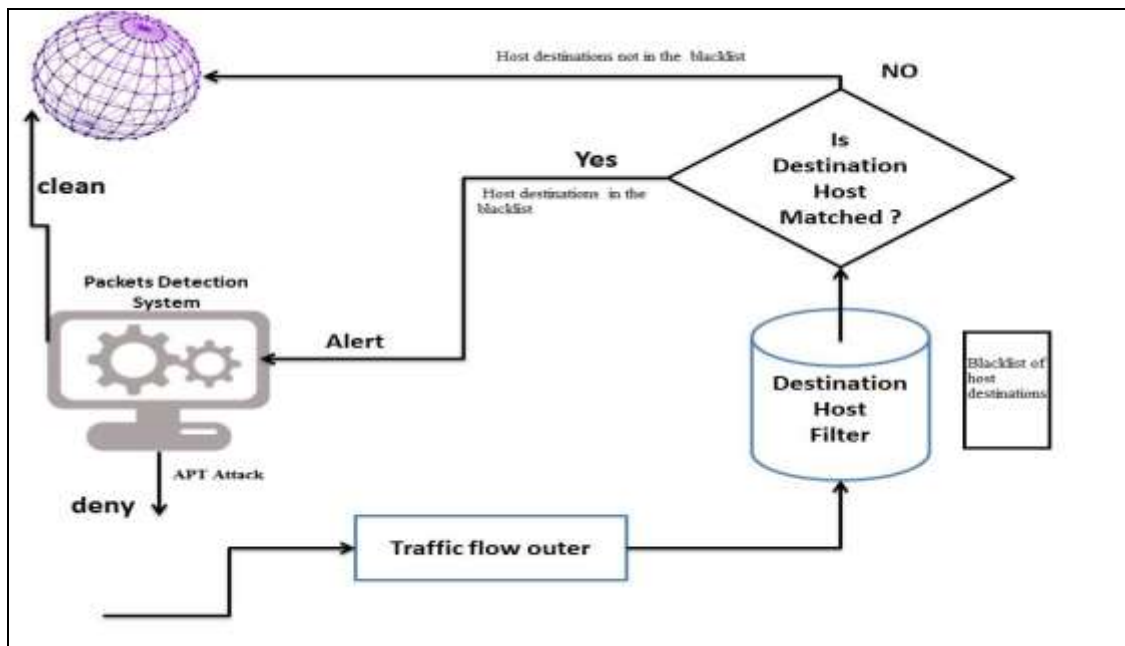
Host destinations not in the blacklist

NO

Is Destination Host Matched ?

Yes

Host destinations in the blacklist

clean

Packets Detection System

Alert

Destination Host Filter

Blacklist of host destinations

APT Attack

deny

Traffic flow outer